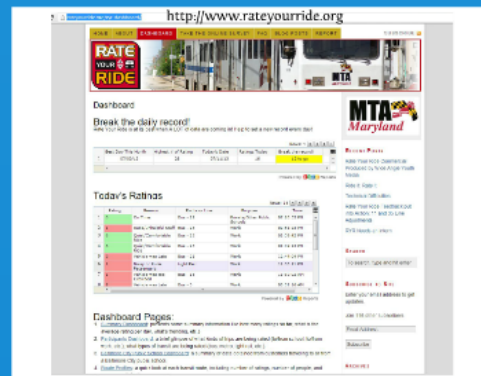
http://www.rateyourride.org

HOME ABOUT DASHBOARD TAKE THE ONLINE SURVEY FAQ BLOG POSTS REPORT

RATE YOUR RIDE

MTA

Dashboard

Break the daily record!

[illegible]

Today's Ratings

Dashboard Pages:

MTA Maryland

Recent Posts

Search

Archives

Subscribe